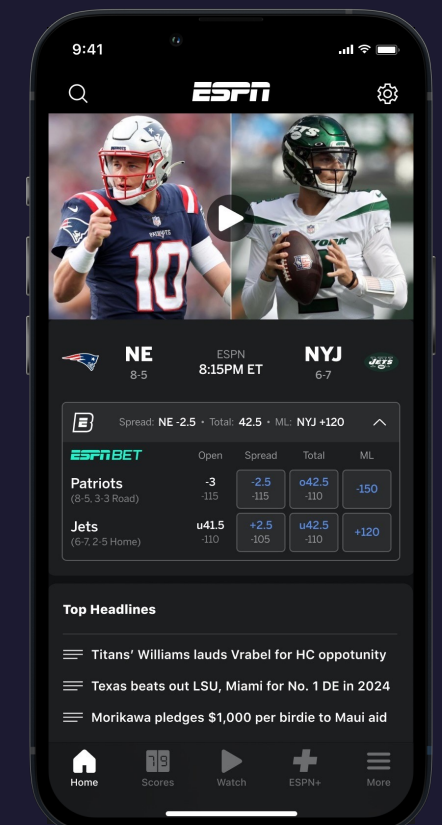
9:41

ESPN

10

NE
8-5

ESPN
8:15PM ET

NYJ
6-7

JETS

Spread: NE -2.5 · Total: 42.5 · ML: NYJ +120

ESPN BET

| | Open | Spread | Total | ML |
|---|---|---|---|---|
| Patriots (8-5, 3-3 Road) | -3 -115 | -2.5 -115 | o42.5 -110 | -150 |
| Jets (6-7, 2-5 Home) | u41.5 -110 | +2.5 -105 | u42.5 -110 | +120 |

Top Headlines

Titans' Williams lauds Vrabel for HC oppotunity

Texas beats out LSU, Miami for No. 1 DE in 2024

Morikawa pledges $1,000 per birdie to Maui aid

Home Scores Watch ESPN+ More